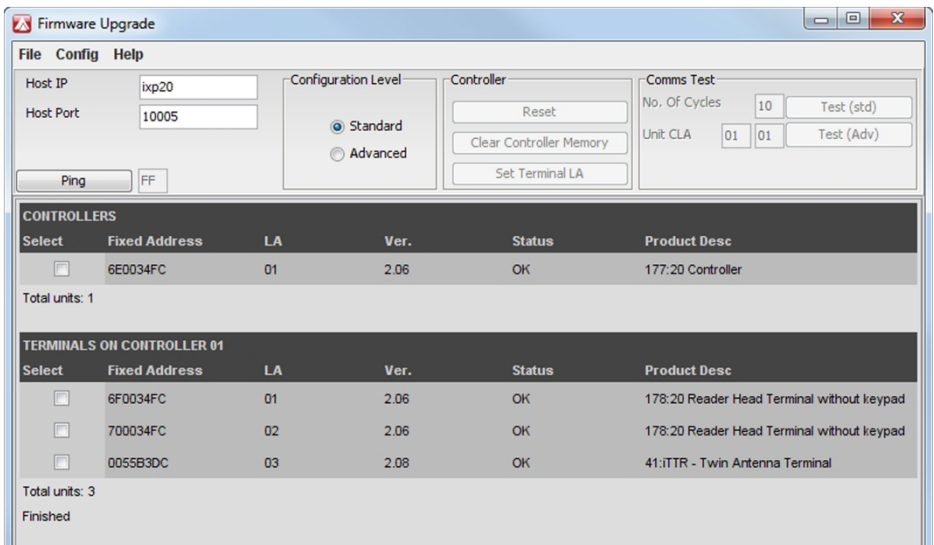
Firmware Upgrade

File Config Help

Host IP ixp20
Host Port 10005

Ping FF

Configuration Level
Standard
Advanced

Controller
Reset
Clear Controller Memory
Set Terminal LA

Comms Test
No. Of Cycles 10 Test (std)
Unit CLA 01 01 Test (Adv)

CONTROLLERS

| Select | Fixed Address | LA | Ver. | Status | Product Desc |
|---|---|---|---|---|---|
| | 6E0034FC | 01 | 2.06 | OK | 177:20 Controller |

Total units: 1

TERMINALS ON CONTROLLER 01

| Select | Fixed Address | LA | Ver. | Status | Product Desc |
|---|---|---|---|---|---|
| | 6F0034FC | 01 | 2.06 | OK | 178:20 Reader Head Terminal without keypad |
| | 700034FC | 02 | 2.06 | OK | 178:20 Reader Head Terminal without keypad |
| | 0055B3DC | 03 | 2.08 | OK | 41:iTTR - Twin Antenna Terminal |

Total units: 3
Finished